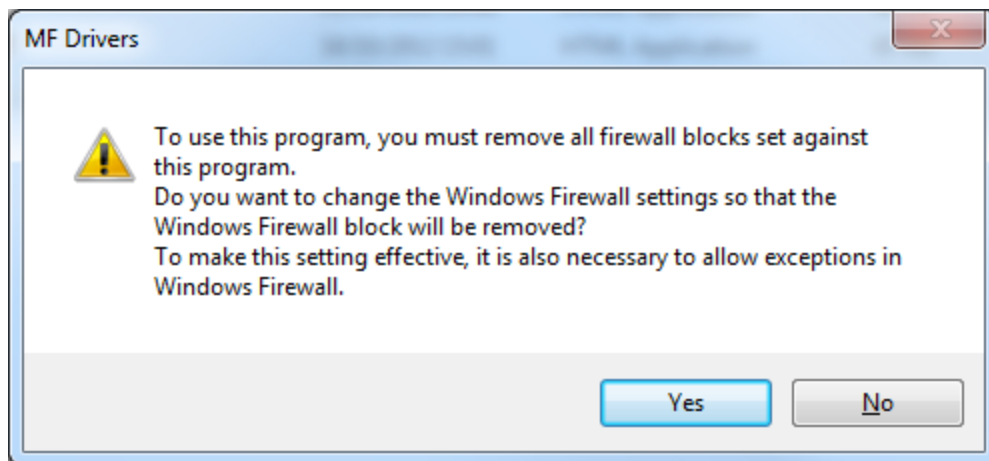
MF Drivers

To use this program, you must remove all firewall blocks set against this program.
Do you want to change the Windows Firewall settings so that the Windows Firewall block will be removed?
To make this setting effective, it is also necessary to allow exceptions in Windows Firewall.

Yes
No